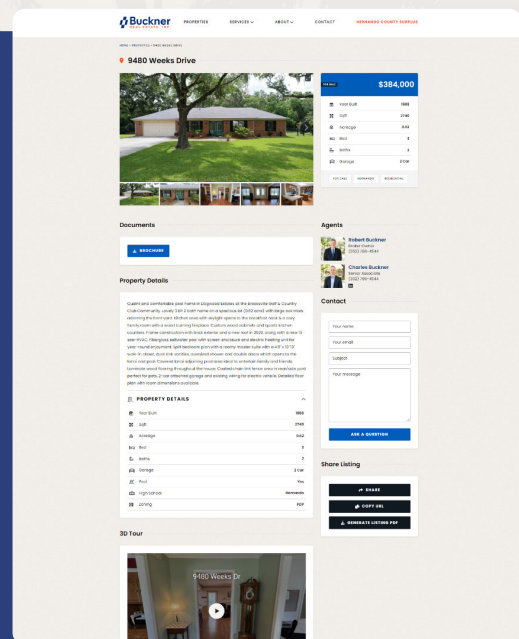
Buckner REAL ESTATE, INC.

PROPERTIES SERVICES ABOUT CONTACT HERNANDO COUNTY SURPLUS

HOME / PROPERTIES / 9480 WEEKS DRIVE

9480 Weeks Drive

FOR SALE $384,000

Year Built 1985
Sqft 2745
Acreage 0.42
Bed 3
Baths 3
Garage 2 Car

TOP DEAL HERNANDO RESIDENTIAL

Documents

BROCHURE

Agents

Robert Buckner
Broker Owner
(352) 796-4044

Charles Buckner
Senior Associate
(352) 796-4044

Property Details

Quaint and comfortable pool home in Dogwood Estates at the Brooksville Golf & Country Club Community. Lovely 3BR 3 bath home on a spacious lot (0.42 acre) with large oak trees adorning the front yard. Kitchen area with skylight opens to the breakfast nook & a cozy family room with a wood burning fireplace. Custom wood cabinets and quartz kitchen counters. Frame construction with brick exterior and a new roof in 2020, along with a new 15 seer HVAC. Fiberglass saltwater pool with screen enclosure and electric heating unit for your year-round enjoyment. Split bedroom plan with a roomy master suite with a 6'x12'10" walk-in closet, dual sink vanities, standard shower and double doors which opens to the lanai and pool. Covered lanai adjoining pool area ideal to entertain family and friends. Laminate wood flooring throughout the house. Coated chain link fence area in backyard is perfect for pets. 2-car attached garage and existing wiring for electric vehicle. Detailed floor plan with room dimensions available.

Contact

Your Name
Your email
Subject
Your Message

ASK A QUESTION

PROPERTY DETAILS

Year Built 1985
Sqft 2745
Acreage 0.42
Bed 3
Baths 3
Garage 2 Car
Pool Yes
High School Hernando
Zoning PDP

Share Listing

SHARE
COPY URL
GENERATE LISTING PDF

3D Tour

9480 Weeks Dr